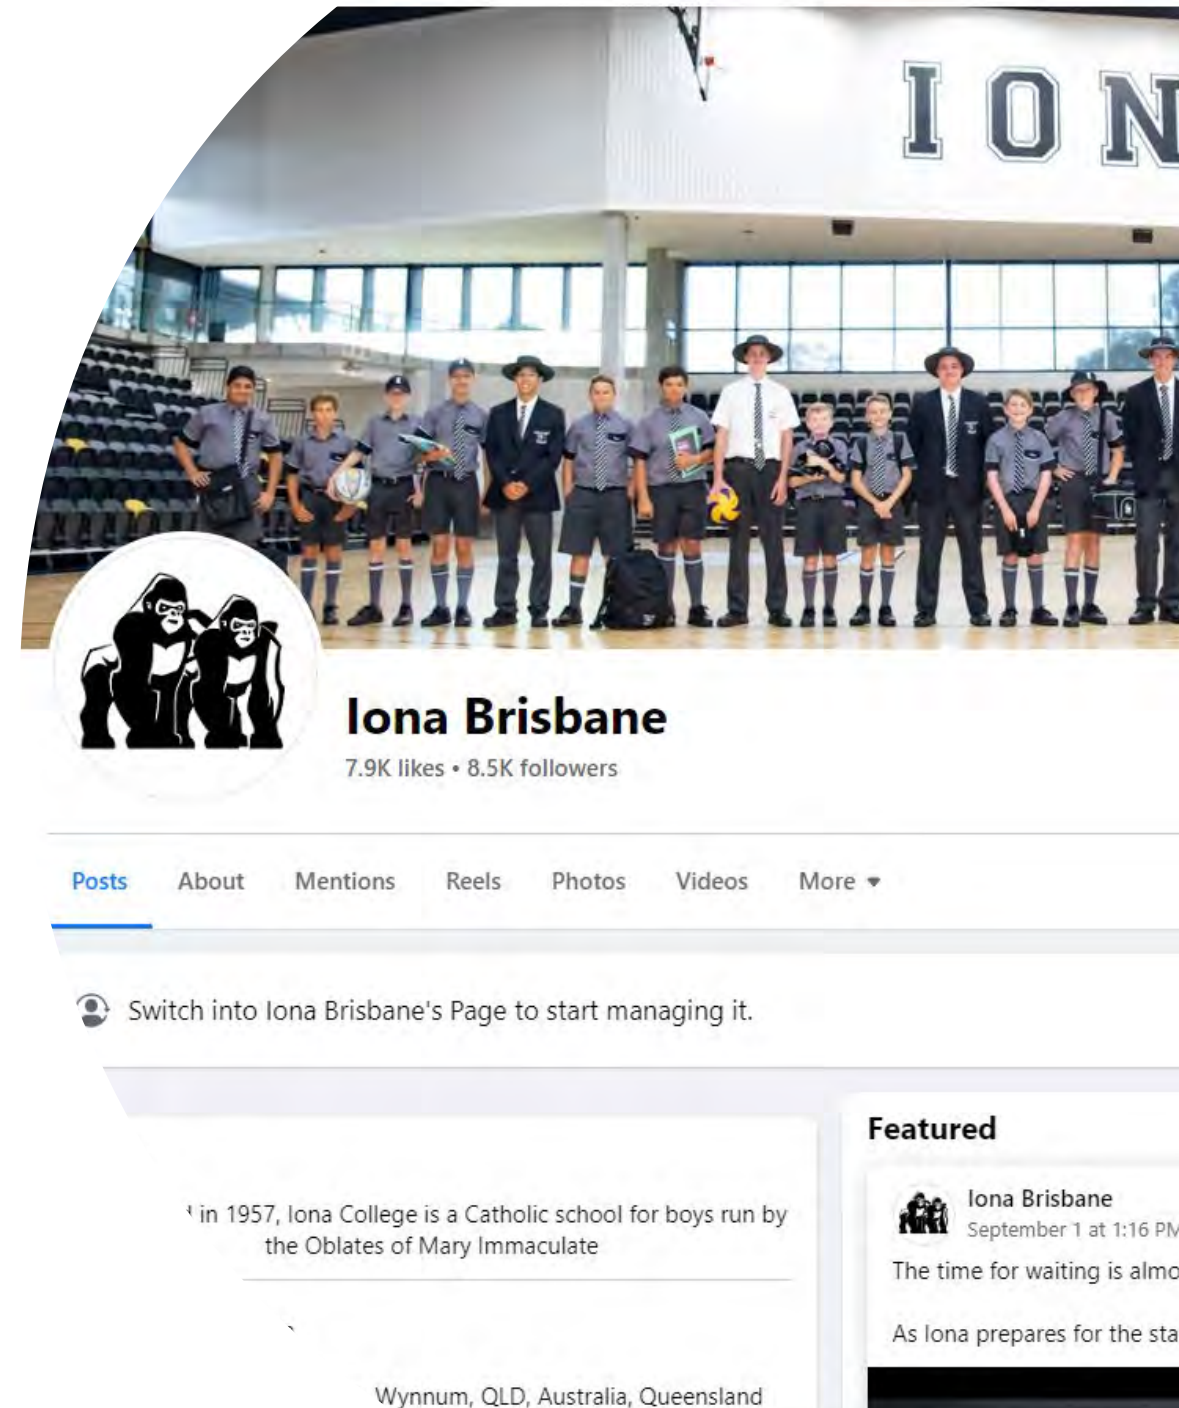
I O N

Iona Brisbane

7.9K likes • 8.5K followers

Posts About Mentions Reels Photos Videos More

Switch into Iona Brisbane's Page to start managing it.

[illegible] in 1957, Iona College is a Catholic school for boys run by the Oblates of Mary Immaculate

Wynnum, QLD, Australia, Queensland

Featured

Iona Brisbane
September 1 at 1:16 P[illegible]

The time for waiting is almo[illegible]

As Iona prepares for the sta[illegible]